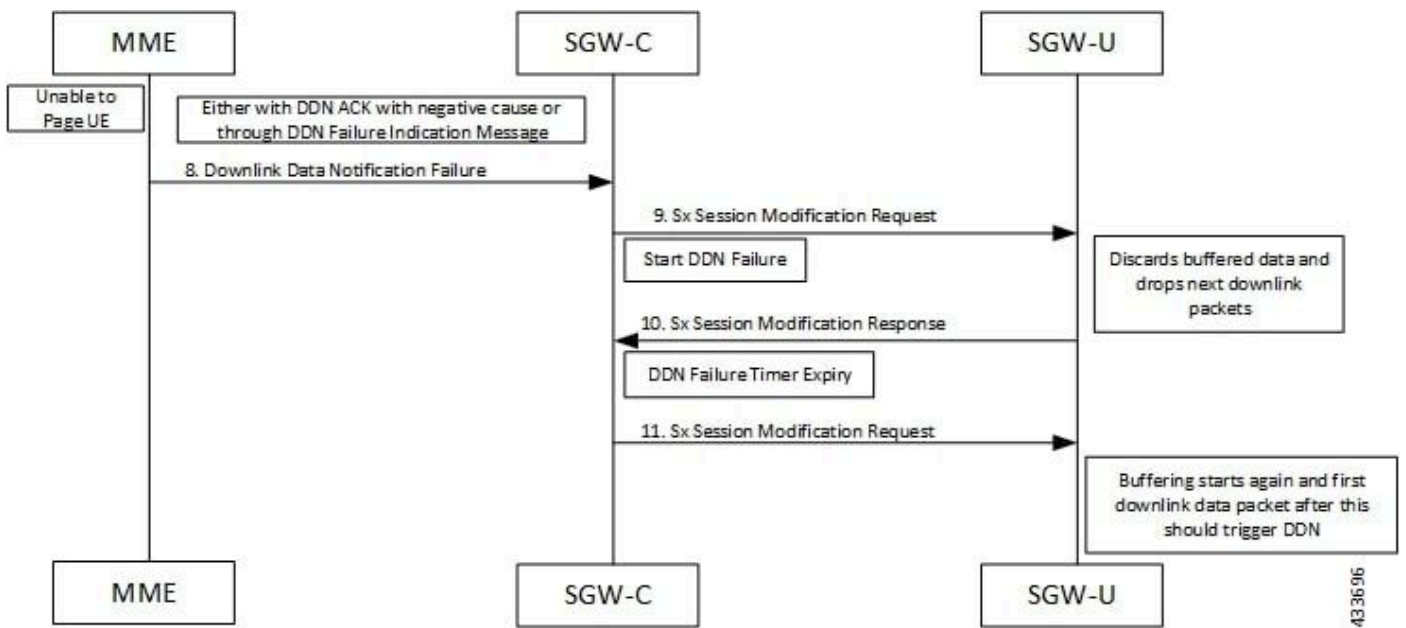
MME

SGW-C

SGW-U

Unable to Page UE

Either with DDN ACK with negative cause or through DDN Failure Indication Message

8. Downlink Data Notification Failure

9. Sx Session Modification Request

Start DDN Failure

Discards buffered data and drops next downlink packets

10. Sx Session Modification Response

DDN Failure Timer Expiry

11. Sx Session Modification Request

Buffering starts again and first downlink data packet after this should trigger DDN

MME

SGW-C

SGW-U

433696